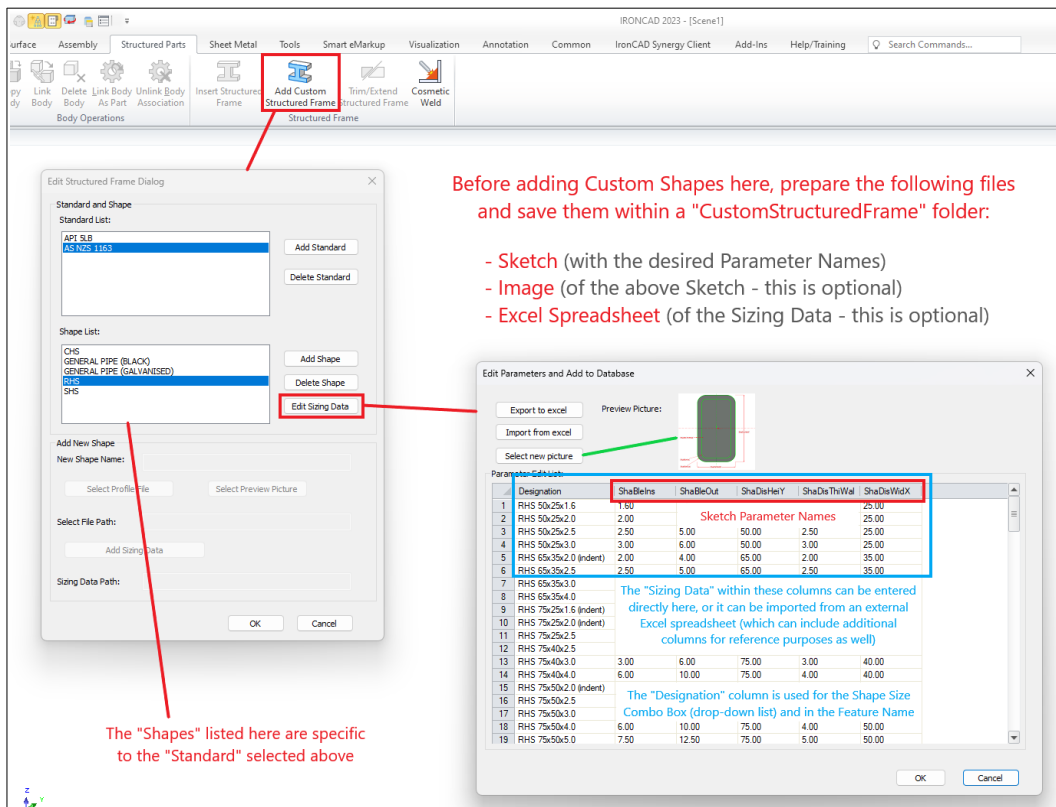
IRONCAD 2023 - [Scene1]

urface Assembly Structured Parts Sheet Metal Tools Smart eMarkup Visualization Annotation Common IronCAD Synergy Client Add-Ins Help/Training Search Commands...

py dy Link Body Delete Body Link Body As Part Unlink Body Association Insert Structured Frame Add Custom Structured Frame Trim/Extend Structured Frame Cosmetic Weld

Body Operations Structured Frame

Edit Structured Frame Dialog

Standard and Shape
Standard List:
API 5LB
AS NZS 1163
Add Standard
Delete Standard

Shape List:
CHS
GENERAL PIPE (BLACK)
GENERAL PIPE (GALVANISED)
RHS
SHS
Add Shape
Delete Shape
Edit Sizing Data

Add New Shape
New Shape Name:
Select Profile File
Select Preview Picture
Select File Path:
Add Sizing Data
Sizing Data Path:

OK Cancel

Before adding Custom Shapes here, prepare the following files and save them within a "CustomStructuredFrame" folder:

- Sketch (with the desired Parameter Names)
- Image (of the above Sketch - this is optional)
- Excel Spreadsheet (of the Sizing Data - this is optional)

Edit Parameters and Add to Database

Export to excel
Import from excel
Select new picture
Preview Picture:

Parameter Edit List:

| | Designation | ShaBleIns | ShaBleOut | ShaDisHeiY | ShaDisThiWal | ShaDisWidX |
|---|---|---|---|---|---|---|
| 1 | RHS 50x25x1.6 | 1.60 | | | | 25.00 |
| 2 | RHS 50x25x2.0 | 2.00 | | | | 25.00 |
| 3 | RHS 50x25x2.5 | 2.50 | 5.00 | 50.00 | 2.50 | 25.00 |
| 4 | RHS 50x25x3.0 | 3.00 | 6.00 | 50.00 | 3.00 | 25.00 |
| 5 | RHS 65x35x2.0 (indent) | 2.00 | 4.00 | 65.00 | 2.00 | 35.00 |
| 6 | RHS 65x35x2.5 | 2.50 | 5.00 | 65.00 | 2.50 | 35.00 |
| 7 | RHS 65x35x3.0 | | | | | |
| 8 | RHS 65x35x4.0 | | | | | |
| 9 | RHS 75x25x1.6 (indent) | | | | | |
| 10 | RHS 75x25x2.0 (indent) | | | | | |
| 11 | RHS 75x25x2.5 | | | | | |
| 12 | RHS 75x40x2.5 | | | | | |
| 13 | RHS 75x40x3.0 | 3.00 | 6.00 | 75.00 | 3.00 | 40.00 |
| 14 | RHS 75x40x4.0 | 6.00 | 10.00 | 75.00 | 4.00 | 40.00 |
| 15 | RHS 75x50x2.0 (indent) | | | | | |
| 16 | RHS 75x50x2.5 | | | | | |
| 17 | RHS 75x50x3.0 | | | | | |
| 18 | RHS 75x50x4.0 | 6.00 | 10.00 | 75.00 | 4.00 | 50.00 |
| 19 | RHS 75x50x5.0 | 7.50 | 12.50 | 75.00 | 5.00 | 50.00 |

Sketch Parameter Names

The "Sizing Data" within these columns can be entered directly here, or it can be imported from an external Excel spreadsheet (which can include additional columns for reference purposes as well)

The "Designation" column is used for the Shape Size Combo Box (drop-down list) and in the Feature Name

OK Cancel

The "Shapes" listed here are specific to the "Standard" selected above